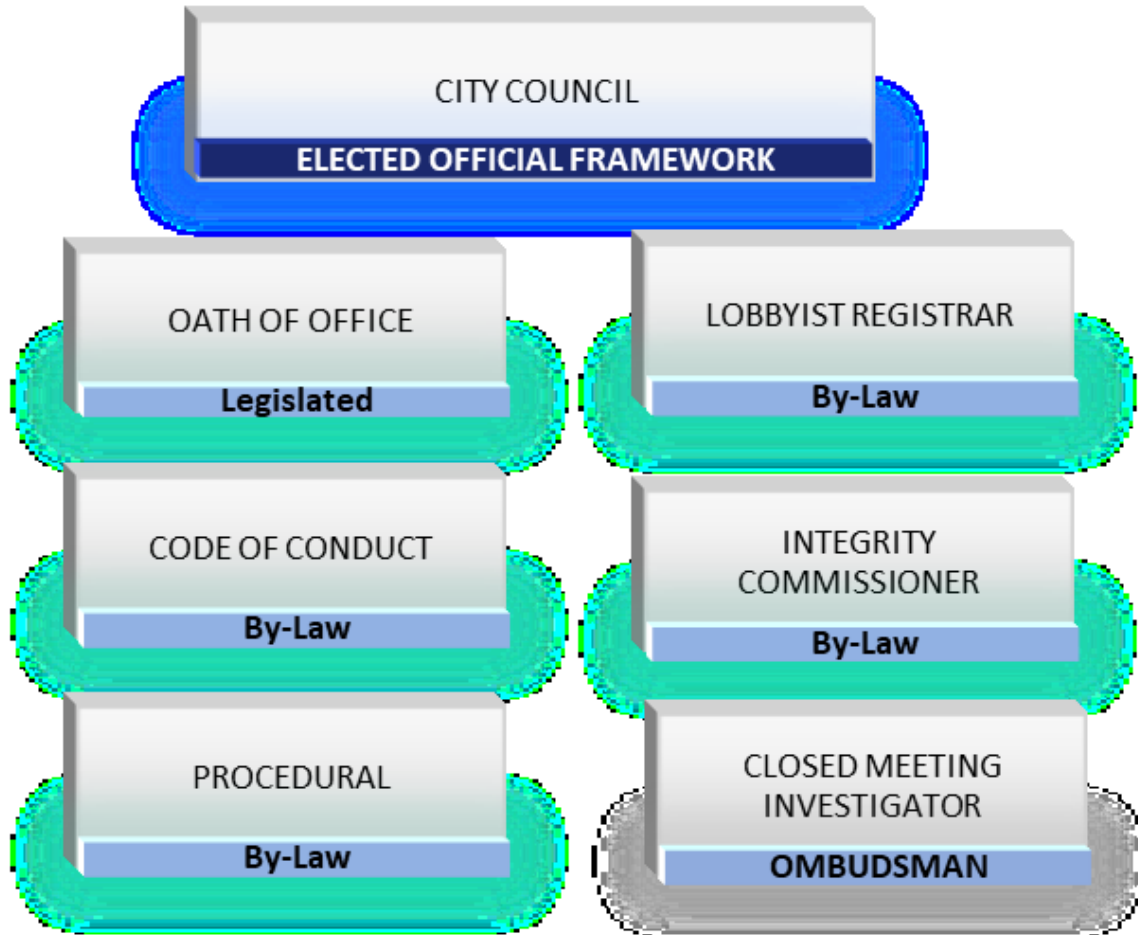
CITY COUNCIL
ELECTED OFFICIAL FRAMEWORK

OATH OF OFFICE
Legislated

LOBBYIST REGISTRAR
By-Law

CODE OF CONDUCT
By-Law

INTEGRITY COMMISSIONER
By-Law

PROCEDURAL
By-Law

CLOSED MEETING INVESTIGATOR
OMBUDSMAN